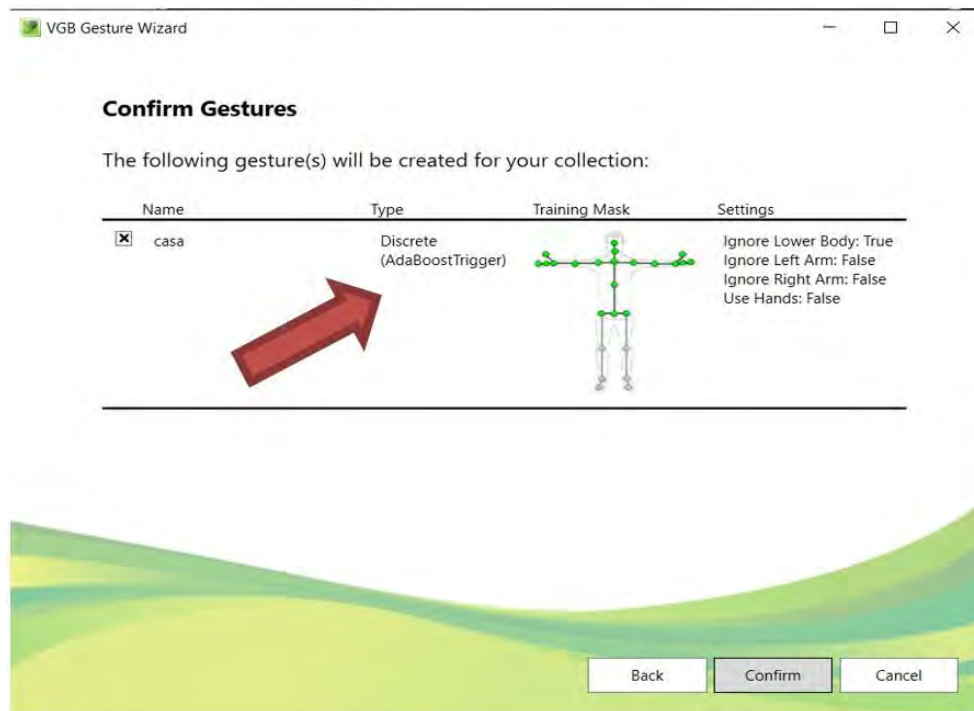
VGB Gesture Wizard

Confirm Gestures

The following gesture(s) will be created for your collection:

| | Name | Type | Training Mask | Settings |
|---|---|---|---|---|
| ☒ | casa | Discrete (AdaBoostTrigger) | | Ignore Lower Body: True<br>Ignore Left Arm: False<br>Ignore Right Arm: False<br>Use Hands: False |

Back Confirm Cancel